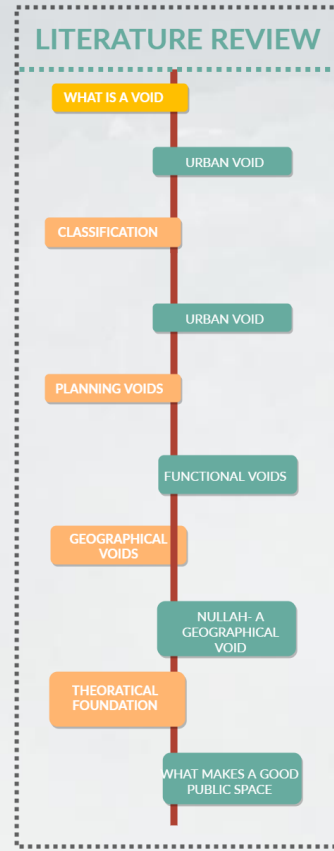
LITERATURE REVIEW

WHAT IS A VOID

URBAN VOID

CLASSIFICATION

URBAN VOID

PLANNING VOIDS

FUNCTIONAL VOIDS

GEOGRAPHICAL VOIDS

NULLAH- A GEOGRAPHICAL VOID

THEORATICAL FOUNDATION

WHAT MAKES A GOOD PUBLIC SPACE